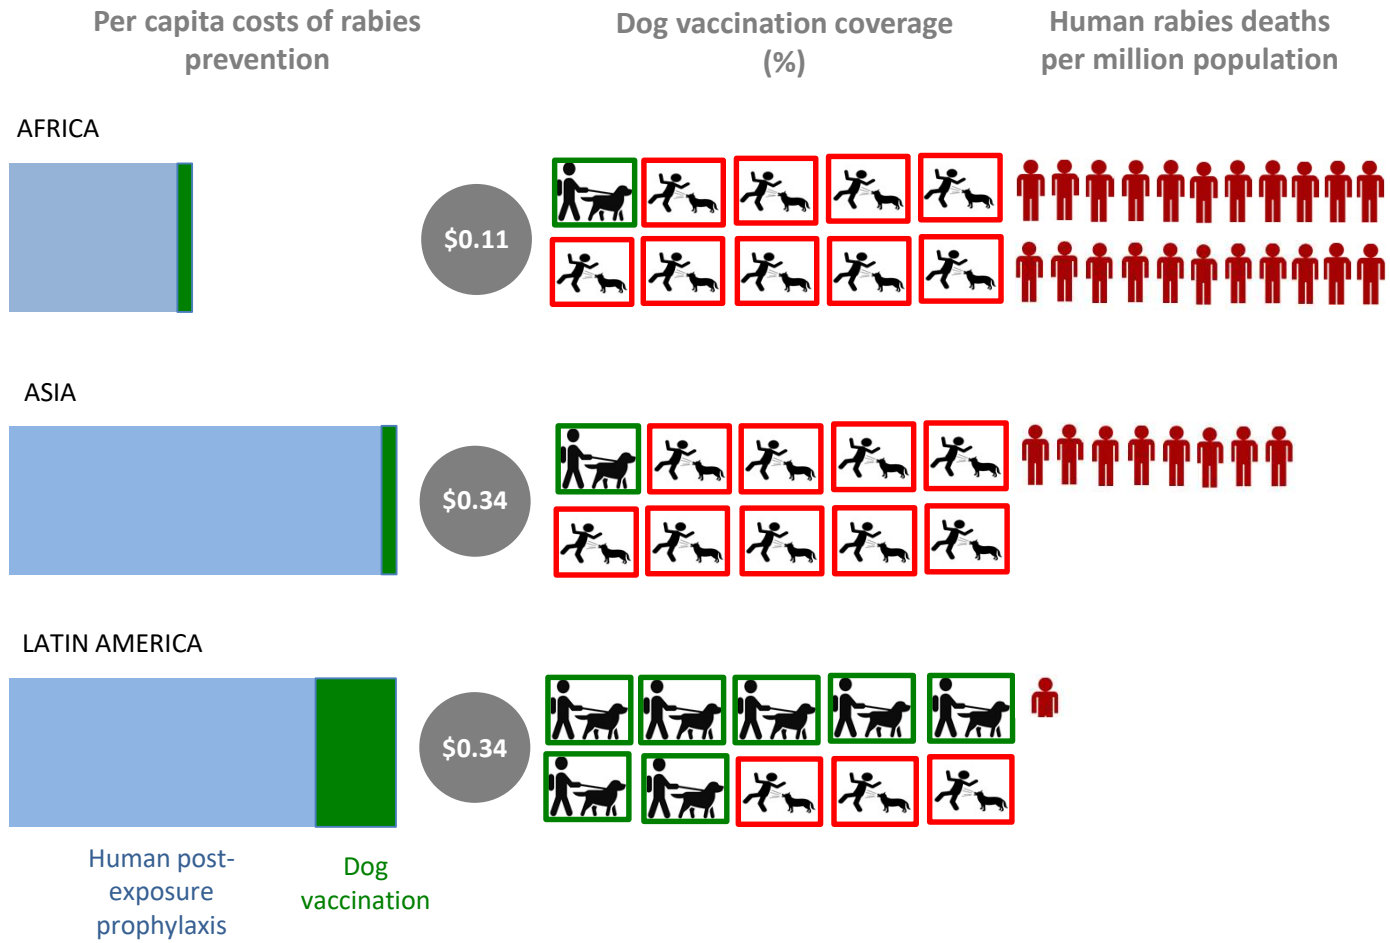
Per capita costs of rabies prevention

Dog vaccination coverage (%)

Human rabies deaths per million population

AFRICA

$0.11

ASIA

$0.34

LATIN AMERICA

$0.34

Human post-exposure prophylaxis

Dog vaccination